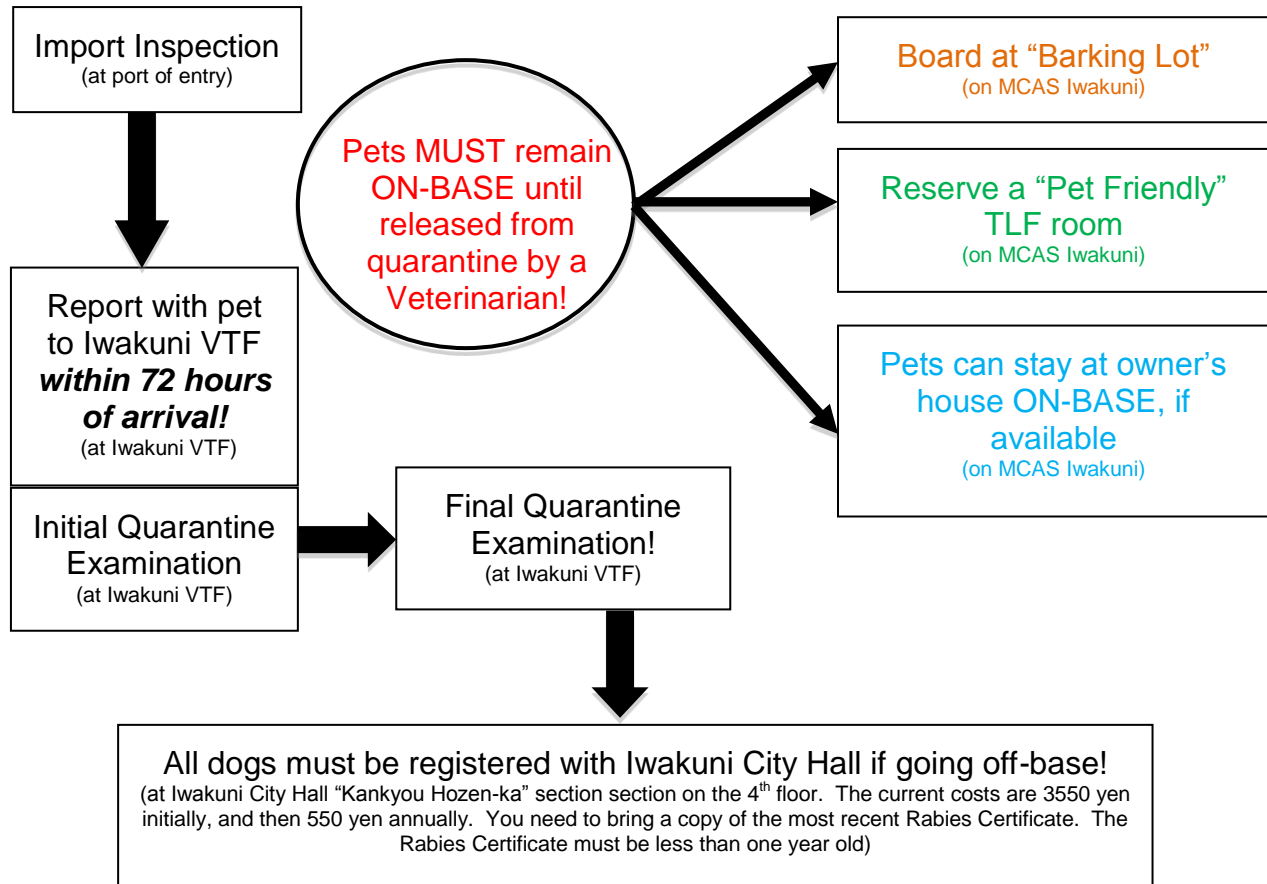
Import Inspection
(at port of entry)

Report with pet to Iwakuni VTF ***within 72 hours of arrival!***
(at Iwakuni VTF)

Initial Quarantine Examination
(at Iwakuni VTF)

Final Quarantine Examination!
(at Iwakuni VTF)

Pets MUST remain ON-BASE until released from quarantine by a Veterinarian!

Board at “Barking Lot”
(on MCAS Iwakuni)

Reserve a “Pet Friendly” TLF room
(on MCAS Iwakuni)

Pets can stay at owner’s house ON-BASE, if available
(on MCAS Iwakuni)

All dogs must be registered with Iwakuni City Hall if going off-base!
(at Iwakuni City Hall “Kankyou Hozen-ka” section section on the 4$^{th}$ floor. The current costs are 3550 yen initially, and then 550 yen annually. You need to bring a copy of the most recent Rabies Certificate. The Rabies Certificate must be less than one year old)